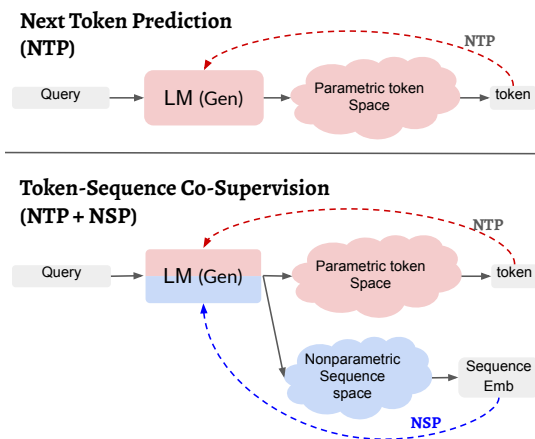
Next Token Prediction (NTP)

NTP

Query

LM (Gen)

Parametric token Space

token

Token-Sequence Co-Supervision (NTP + NSP)

NTP

Query

LM (Gen)

Parametric token Space

token

Nonparametric Sequence space

Sequence Emb

NSP